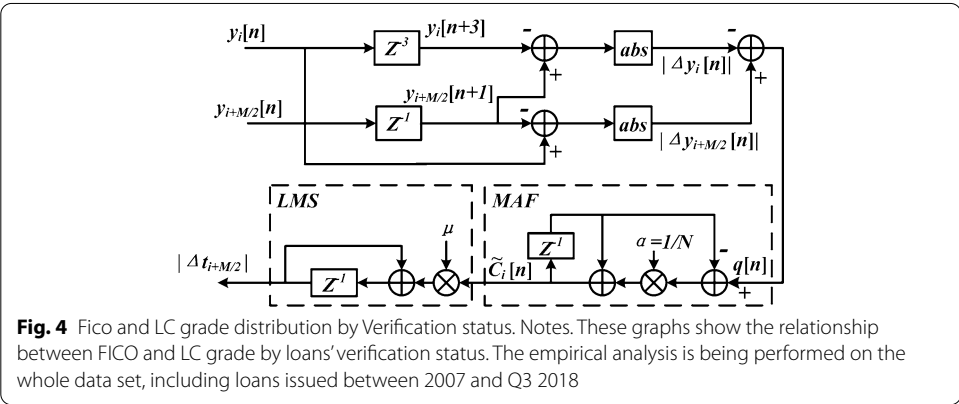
$y_i[n]$

$Z^3$

$y_i[n+3]$

-

+

$abs$

$|\Delta y_i[n]|$

-

+

$y_{i+M/2}[n]$

$y_{i+M/2}[n+1]$

$Z^1$

-

+

$abs$

$|\Delta y_{i+M/2}[n]|$

LMS

$\mu$

$|\Delta t_{i+M/2}|$

$Z^1$

MAF

$Z^1$

$a=1/N$

-

$\widetilde{C}_i[n]$

$q[n]$

+

**Fig. 4** Fico and LC grade distribution by Verification status. Notes. These graphs show the relationship between FICO and LC grade by loans' verification status. The empirical analysis is being performed on the whole data set, including loans issued between 2007 and Q3 2018